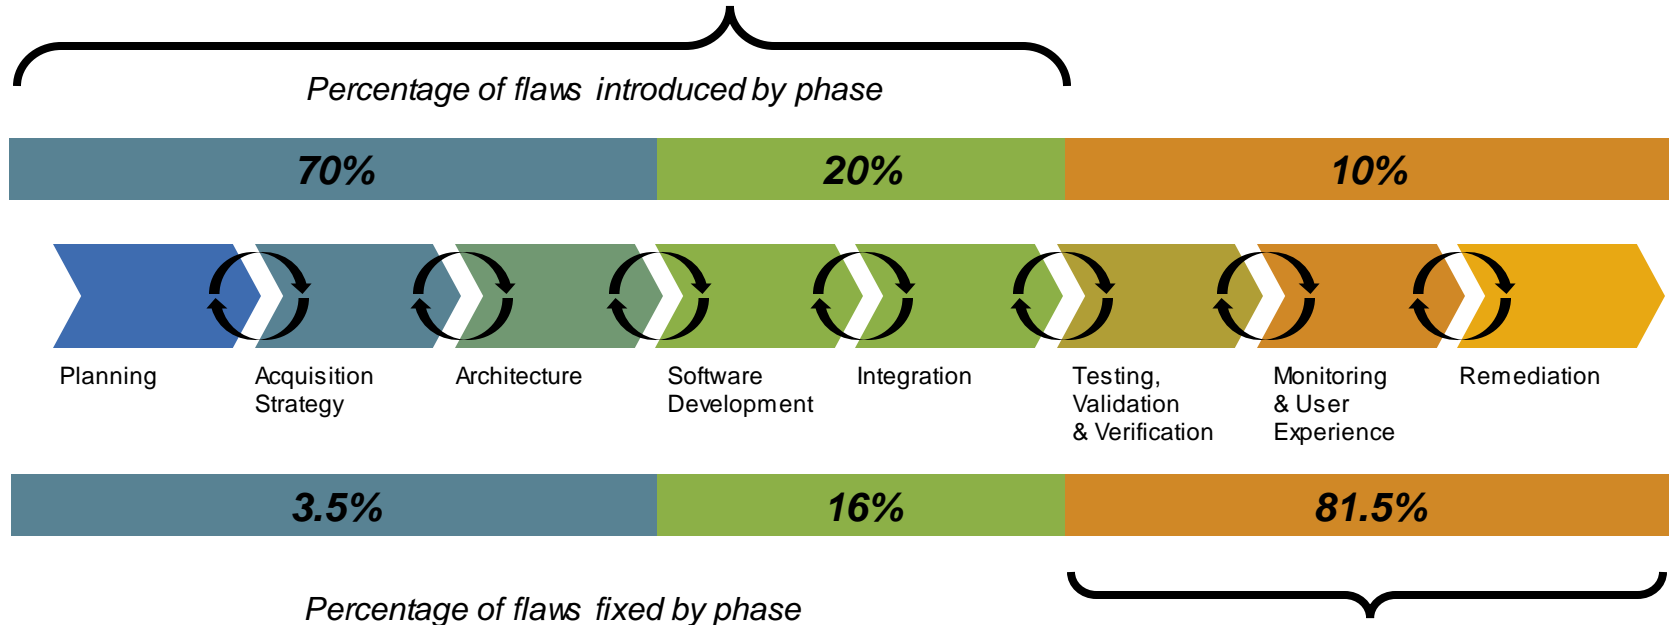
Percentage of flaws introduced by phase

| 70% | 20% | 10% |
|---|---|---|

Planning

Acquisition Strategy

Architecture

Software Development

Integration

Testing, Validation & Verification

Monitoring & User Experience

Remediation

| 3.5% | 16% | 81.5% |
|---|---|---|

Percentage of flaws fixed by phase